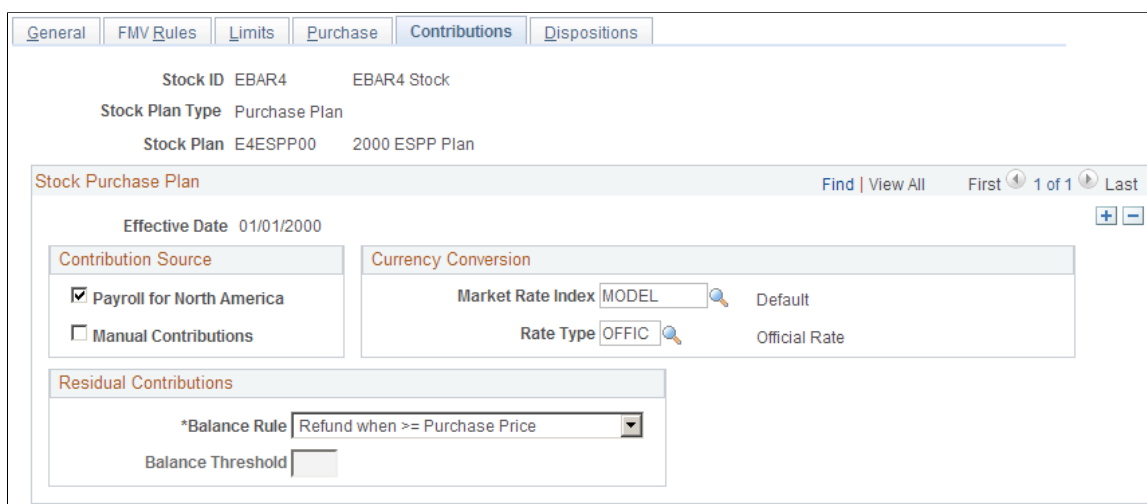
General | FMV Rules | Limits | Purchase | Contributions | Dispositions

Stock ID EBAR4 EBAR4 Stock

Stock Plan Type Purchase Plan

Stock Plan E4ESPP00 2000 ESPP Plan

Stock Purchase Plan

Find | View All First 1 of 1 Last

Effective Date 01/01/2000

Contribution Source

Payroll for North America

Manual Contributions

Currency Conversion

Market Rate Index MODEL Default

Rate Type OFFIC Official Rate

Residual Contributions

*Balance Rule Refund when >= Purchase Price

Balance Threshold